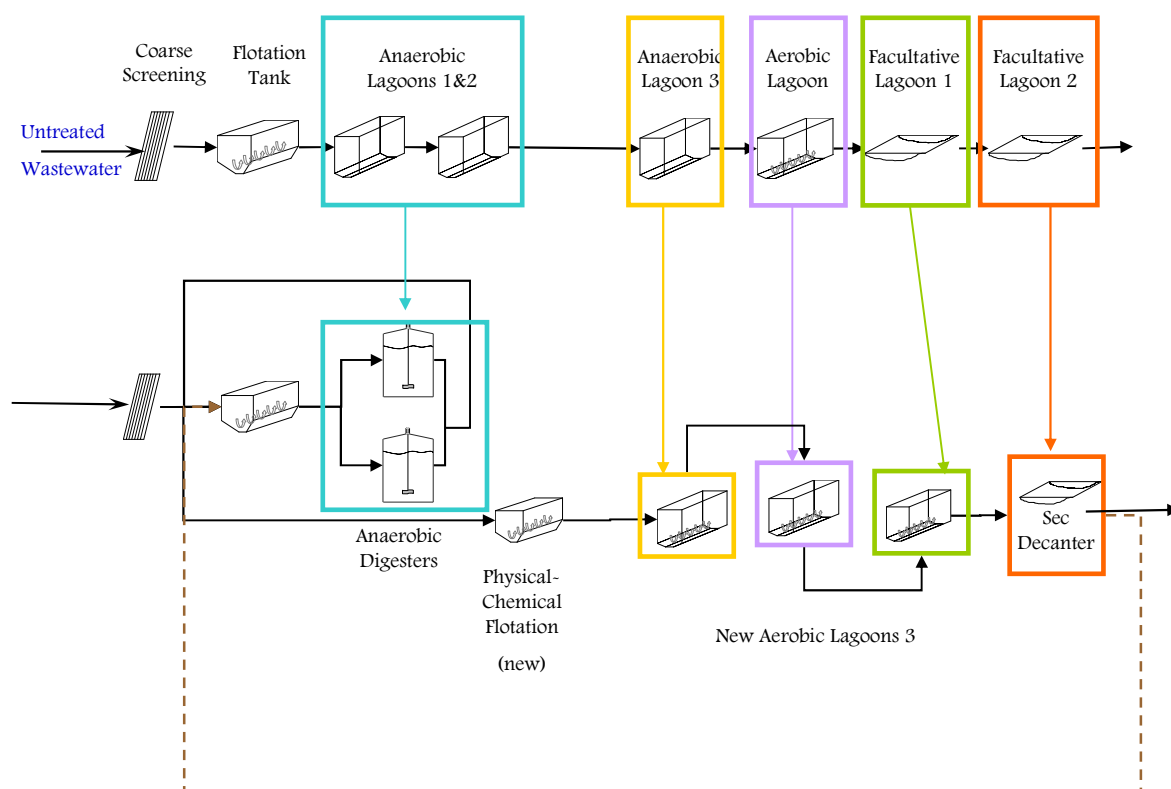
Coarse Screening

Flotation Tank

Anaerobic Lagoons 1&2

Anaerobic Lagoon 3

Aerobic Lagoon

Facultative Lagoon 1

Facultative Lagoon 2

Untreated Wastewater

Anaerobic Digesters

Physical-Chemical Flotation

(new)

New Aerobic Lagoons 3

Sec Decanter